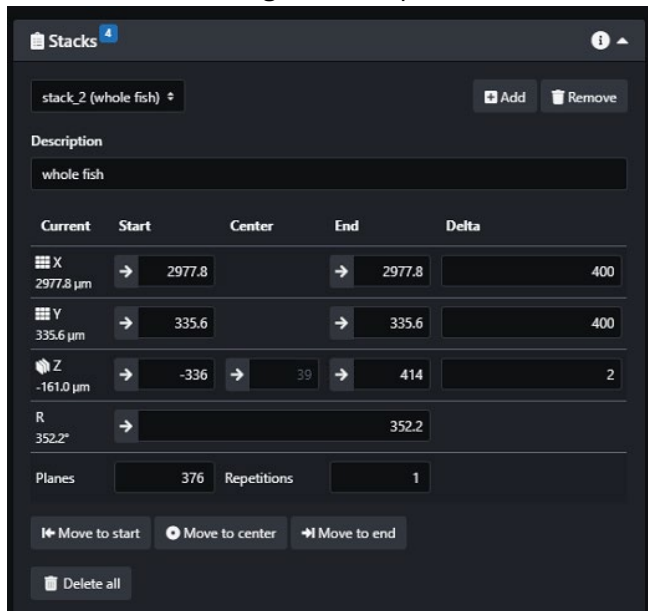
Stacks 4

stack_2 (whole fish) ⇕

Add  Remove

Description

whole fish

| Current | Start | Center | End | Delta |
|---|---|---|---|---|
| X 2977.8 µm | → 2977.8 | | → 2977.8 | 400 |
| Y 335.6 µm | → 335.6 | | → 335.6 | 400 |
| Z -161.0 µm | → -336 | → 39 | → 414 | 2 |
| R 352.2° | → 352.2 | | | |
| Planes | 376 | Repetitions | 1 | |

Move to start  Move to center  Move to end

Delete all